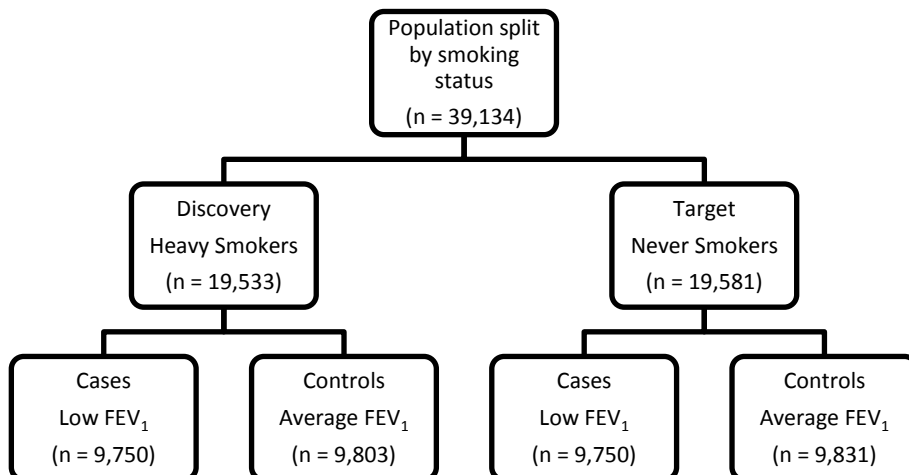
Population split by smoking status
(n = 39,134)

Discovery
Heavy Smokers
(n = 19,533)

Target
Never Smokers
(n = 19,581)

Cases
Low $FEV_1$
(n = 9,750)

Controls
Average $FEV_1$
(n = 9,803)

Cases
Low $FEV_1$
(n = 9,750)

Controls
Average $FEV_1$
(n = 9,831)